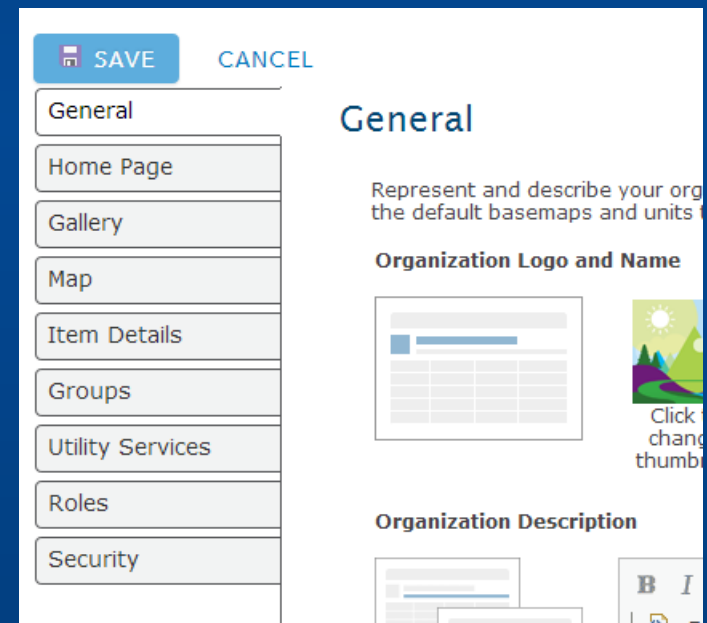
SAVE CANCEL

General
Home Page
Gallery
Map
Item Details
Groups
Utility Services
Roles
Security

General

Represent and describe your org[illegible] the default basemaps and units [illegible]

Organization Logo and Name

Click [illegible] chang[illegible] thumb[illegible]

Organization Description

B I